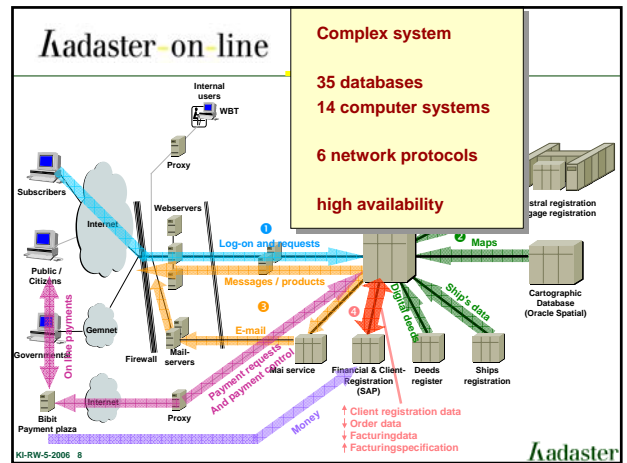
Kadaster-on-line

Complex system

35 databases
14 computer systems

6 network protocols

high availability

Internal users

WBT

Proxy

Subscribers

Internet

Webservers

Public / Citizens

Gemnet

Governmental

On line payments

Firewall

Mail-servers

Internet

Bibit Payment plaza

Proxy

1 Log-on and requests

Messages / products

3

E-mail

Payment requests And payment control

Money

4

Mai service

Financial & Client-Registration (SAP)

Digital deeds

Deeds register

Ship's data

Ships registration

2 Maps

Cartographic Database (Oracle Spatial)

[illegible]stral registration
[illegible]gage registration

Client registration data
Order data
Facturingdata
Facturingspecification

KI-RW-5-2006 8

Kadaster